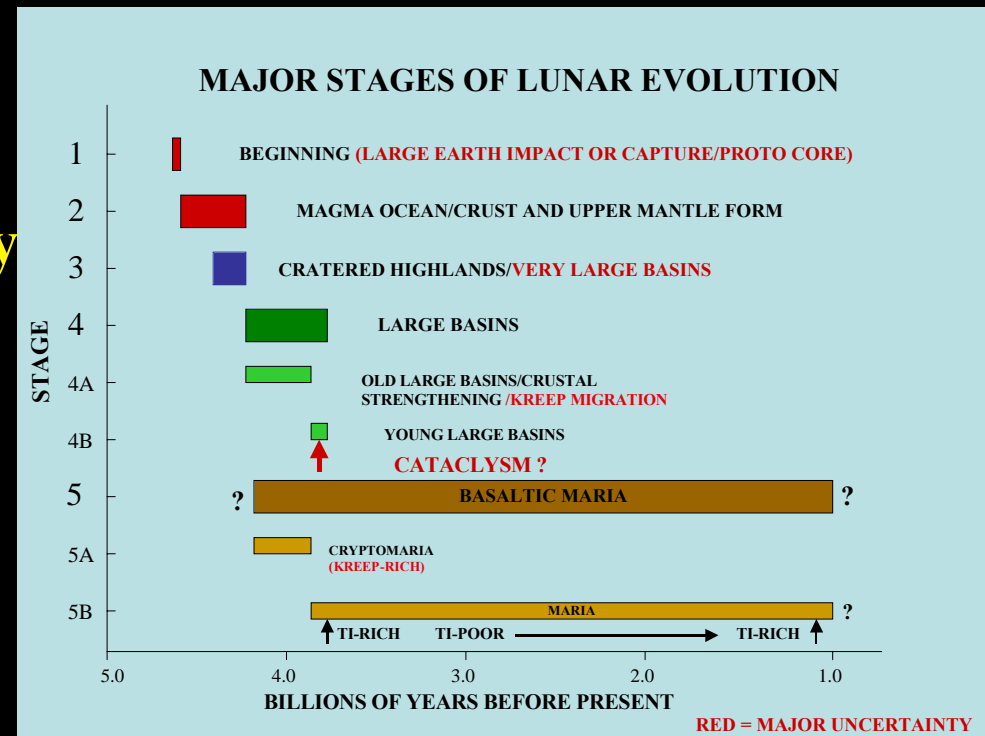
MAJOR STAGES OF LUNAR EVOLUTION

y

STAGE

1 BEGINNING (LARGE EARTH IMPACT OR CAPTURE/PROTO CORE)

2 MAGMA OCEAN/CRUST AND UPPER MANTLE FORM

3 CRATERED HIGHLANDS/VERY LARGE BASINS

4 LARGE BASINS

4A OLD LARGE BASINS/CRUSTAL STRENGTHENING /KREEP MIGRATION

4B YOUNG LARGE BASINS

CATACLYSM ?

5 ? BASALTIC MARIA ?

5A CRYPTOMARIA (KREEP-RICH)

5B MARIA ?

TI-RICH TI-POOR TI-RICH

5.0 4.0 3.0 2.0 1.0

BILLIONS OF YEARS BEFORE PRESENT

RED = MAJOR UNCERTAINTY